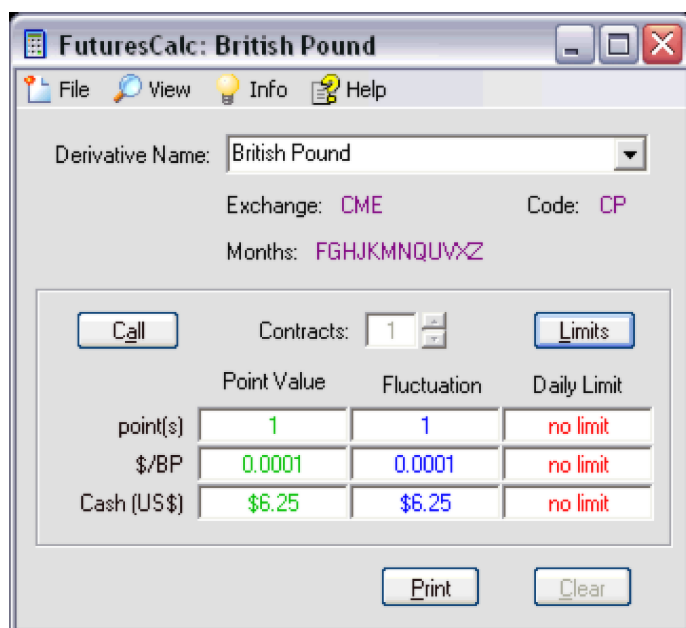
FuturesCalc: British Pound

File View Info Help

Derivative Name: British Pound

Exchange: CME Code: CP

Months: FGHJKMNQUVXZ

Call Contracts: 1 Limits

| | Point Value | Fluctuation | Daily Limit |
|---|---|---|---|
| point(s) | 1 | 1 | no limit |
| \$/BP | 0.0001 | 0.0001 | no limit |
| Cash (US\$) | \$6.25 | \$6.25 | no limit |

Print Clear